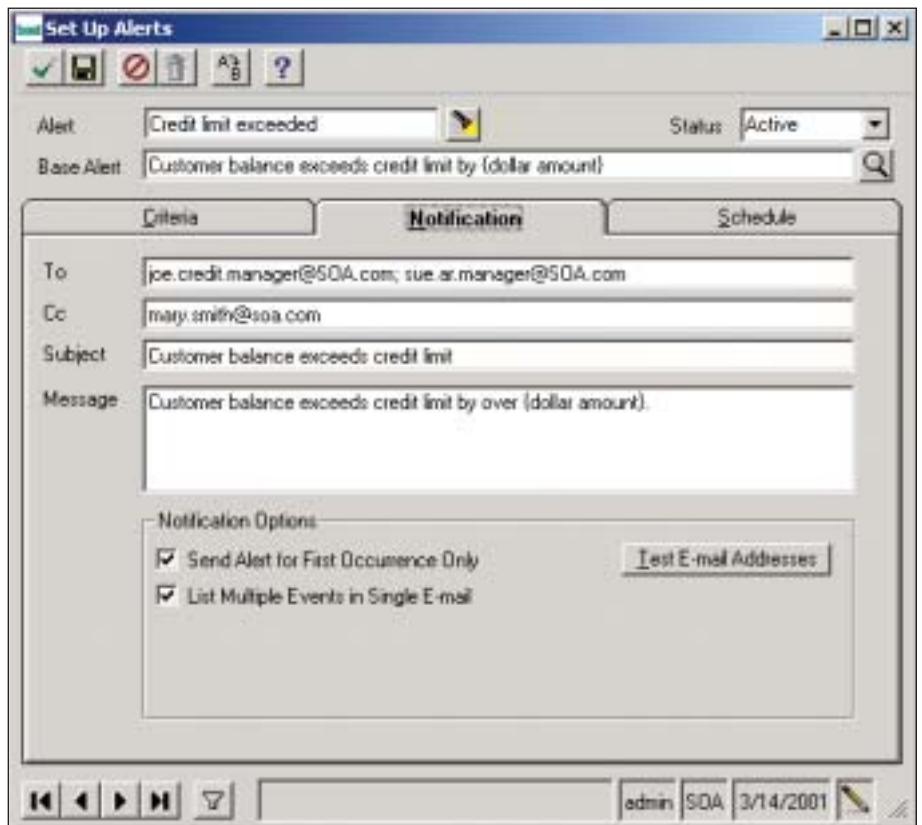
Set Up Alerts

Alert Credit limit exceeded

Status Active

Base Alert Customer balance exceeds credit limit by {dollar amount}

Criteria

Notification

Schedule

To joe.credit.manager@SOA.com; sue.ar.manager@SOA.com

Cc mary.smith@soa.com

Subject Customer balance exceeds credit limit

Message Customer balance exceeds credit limit by over {dollar amount}.

Notification Options

Send Alert for First Occurrence Only

List Multiple Events in Single E-mail

Test E-mail Addresses

admin SOA 3/14/2001